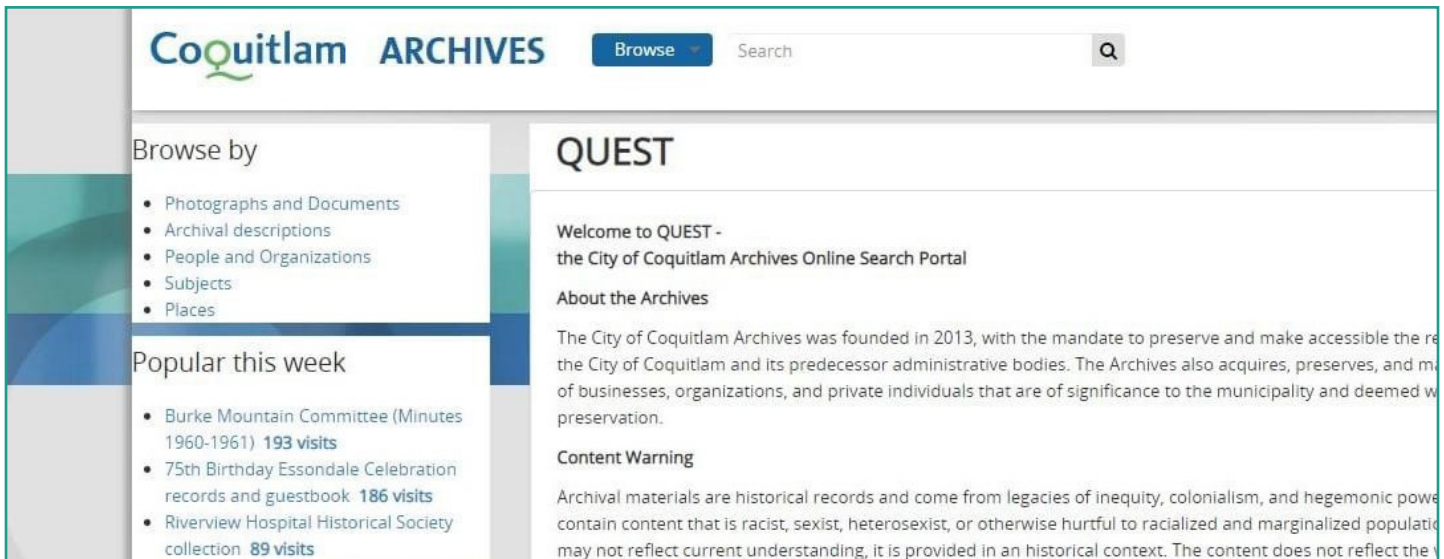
Coquitlam ARCHIVES

Browse

Search

Browse by

- Photographs and Documents
- Archival descriptions
- People and Organizations
- Subjects
- Places

Popular this week

- Burke Mountain Committee (Minutes 1960-1961) 193 visits
- 75th Birthday Essondale Celebration records and guestbook 186 visits
- Riverview Hospital Historical Society collection 89 visits

QUEST

Welcome to QUEST -
the City of Coquitlam Archives Online Search Portal

About the Archives

The City of Coquitlam Archives was founded in 2013, with the mandate to preserve and make accessible the re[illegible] the City of Coquitlam and its predecessor administrative bodies. The Archives also acquires, preserves, and ma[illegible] of businesses, organizations, and private individuals that are of significance to the municipality and deemed w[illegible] preservation.

Content Warning

Archival materials are historical records and come from legacies of inequity, colonialism, and hegemonic powe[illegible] contain content that is racist, sexist, heterosexist, or otherwise hurtful to racialized and marginalized populatio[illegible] may not reflect current understanding, it is provided in an historical context. The content does not reflect the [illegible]